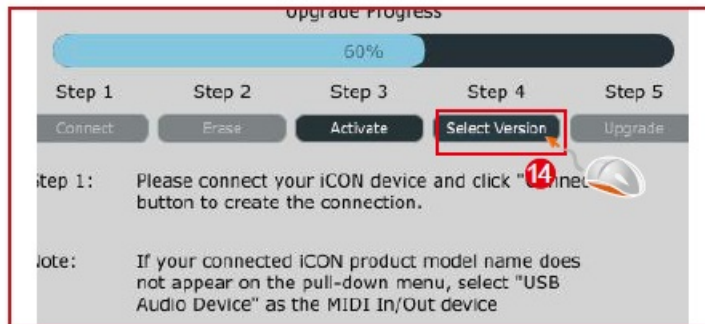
Upgrade Progress

60%

Step 1 Step 2 Step 3 Step 4 Step 5

Connect Erase Activate Select Version Upgrade

14

Step 1: Please connect your iCON device and click "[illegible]" button to create the connection.

Note: If your connected iCON product model name does not appear on the pull-down menu, select "USB Audio Device" as the MIDI In/Out device